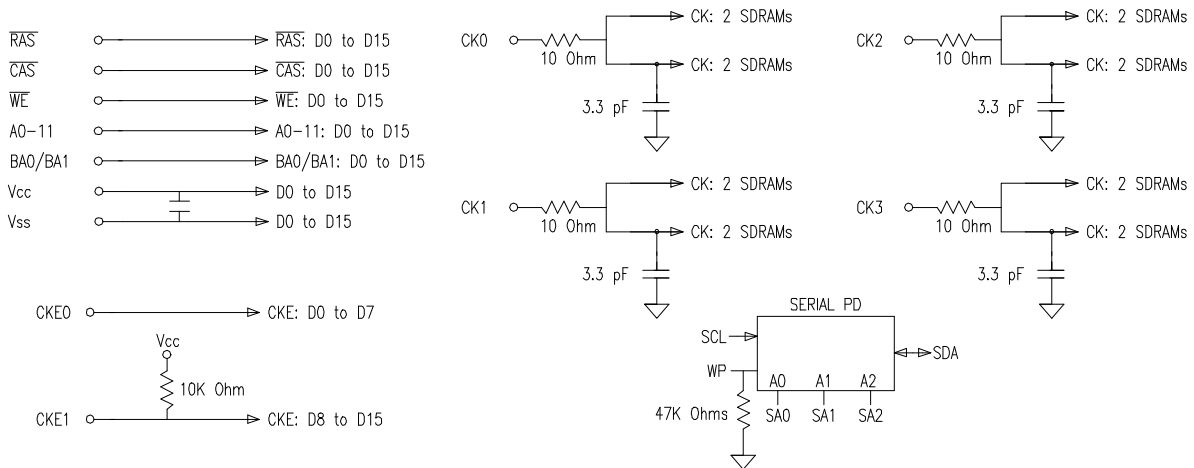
$\overline{RAS}$ $\overline{RAS}$: D0 to D15

$\overline{CAS}$ $\overline{CAS}$: D0 to D15

$\overline{WE}$ $\overline{WE}$: D0 to D15

A0-11 A0-11: D0 to D15

BA0/BA1 BA0/BA1: D0 to D15

Vcc D0 to D15

Vss D0 to D15

CKE0 CKE: D0 to D7

Vcc

10K Ohm

CKE1 CKE: D8 to D15

CK0 10 Ohm CK: 2 SDRAMs CK: 2 SDRAMs 3.3 pF

CK2 10 Ohm CK: 2 SDRAMs CK: 2 SDRAMs 3.3 pF

CK1 10 Ohm CK: 2 SDRAMs CK: 2 SDRAMs 3.3 pF

CK3 10 Ohm CK: 2 SDRAMs CK: 2 SDRAMs 3.3 pF

SERIAL PD

SCL

SDA

WP

A0 A1 A2

SA0 SA1 SA2

47K Ohms